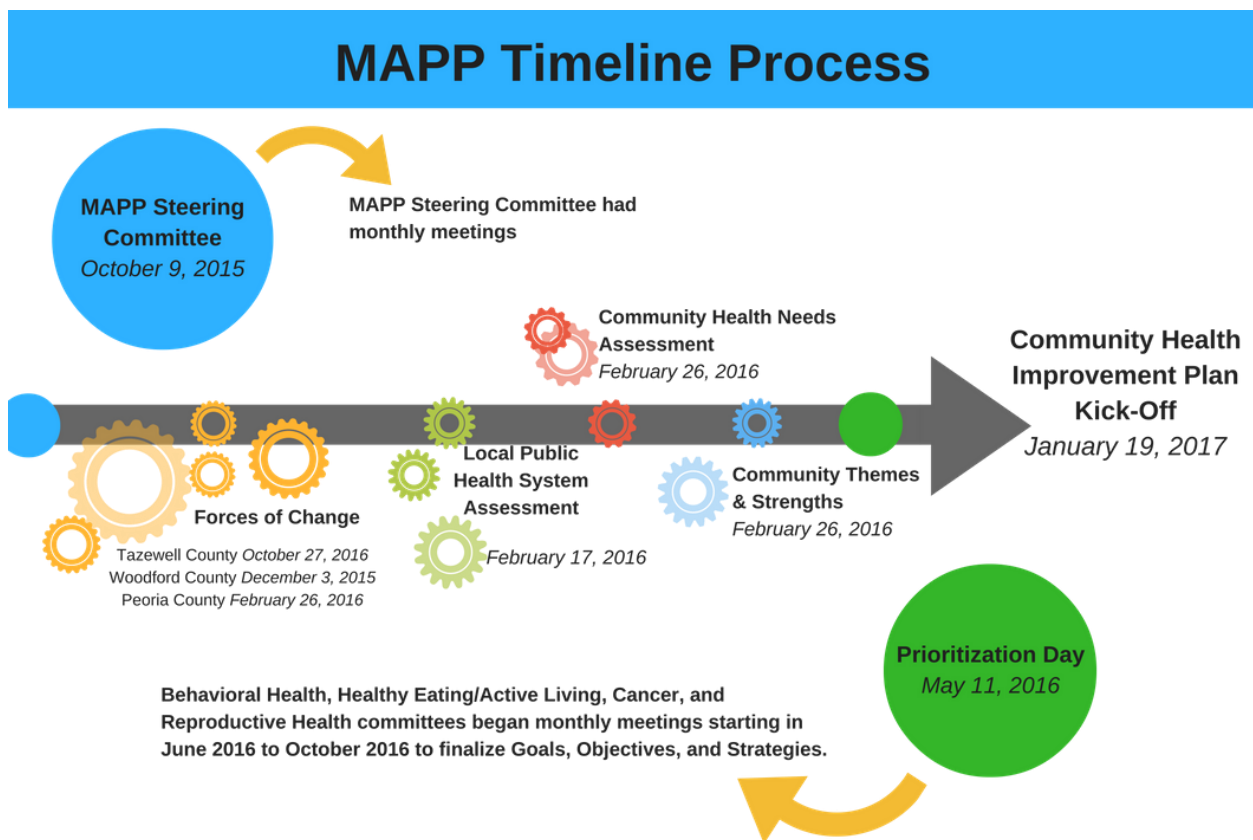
MAPP Timeline Process

MAPP Steering Committee
October 9, 2015

MAPP Steering Committee had monthly meetings

Community Health Needs Assessment
February 26, 2016

Community Health Improvement Plan Kick-Off
January 19, 2017

Forces of Change
Tazewell County October 27, 2016
Woodford County December 3, 2015
Peoria County February 26, 2016

Local Public Health System Assessment
February 17, 2016

Community Themes & Strengths
February 26, 2016

Prioritization Day
May 11, 2016

Behavioral Health, Healthy Eating/Active Living, Cancer, and Reproductive Health committees began monthly meetings starting in June 2016 to October 2016 to finalize Goals, Objectives, and Strategies.